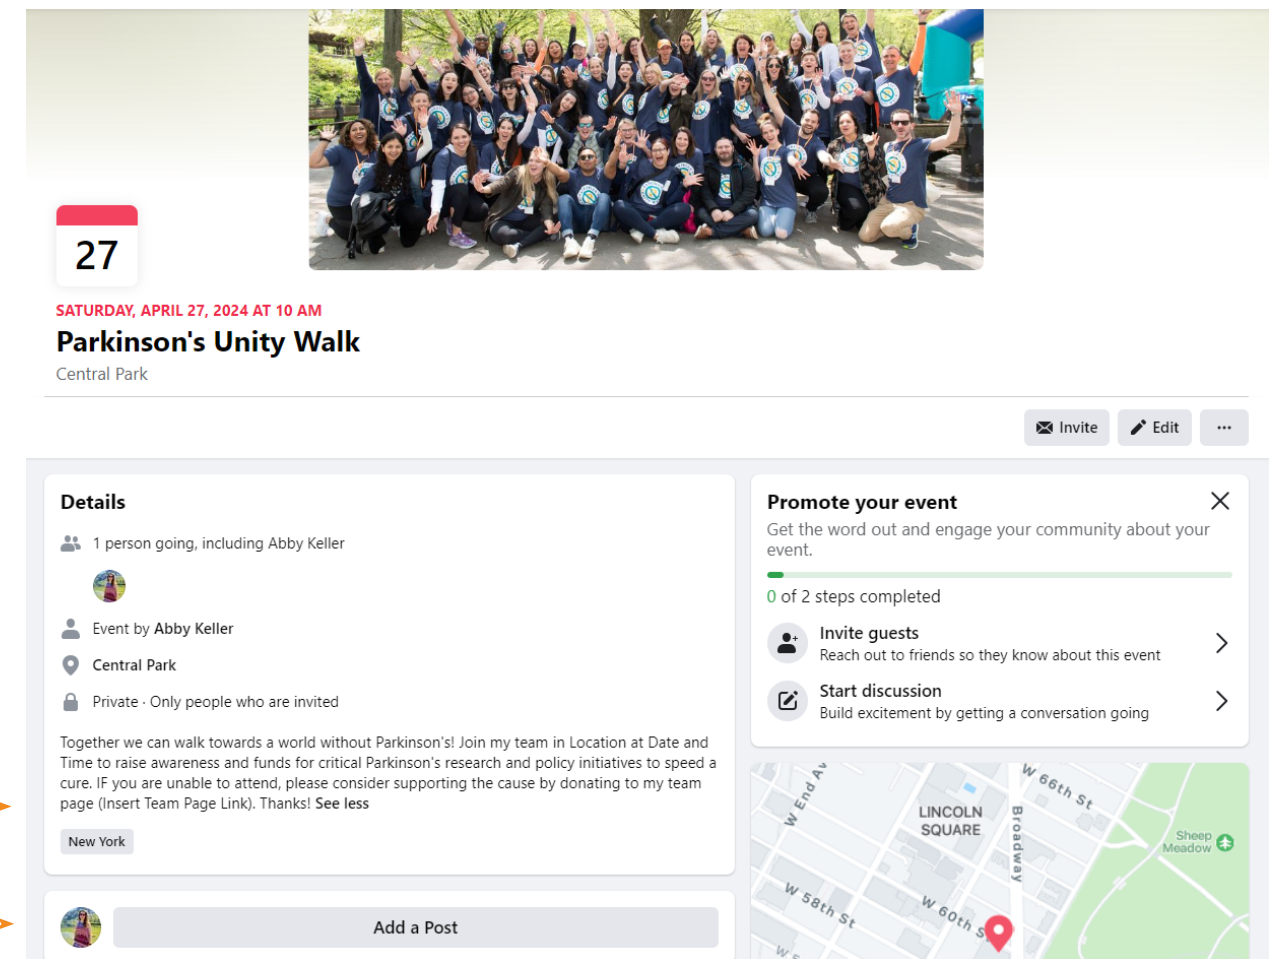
27

SATURDAY, APRIL 27, 2024 AT 10 AM

Parkinson's Unity Walk

Central Park

Invite Edit ···

Details

1 person going, including Abby Keller

Event by Abby Keller

Central Park

Private · Only people who are invited

Together we can walk towards a world without Parkinson's! Join my team in Location at Date and Time to raise awareness and funds for critical Parkinson's research and policy initiatives to speed a cure. IF you are unable to attend, please consider supporting the cause by donating to my team page (Insert Team Page Link). Thanks! See less

New York

Add a Post

Promote your event

Get the word out and engage your community about your event.

0 of 2 steps completed

Invite guests
Reach out to friends so they know about this event

Start discussion
Build excitement by getting a conversation going

W End Av
W 66th St
LINCOLN SQUARE
Broadway
Sheep Meadow
W 58th St
W 60th St